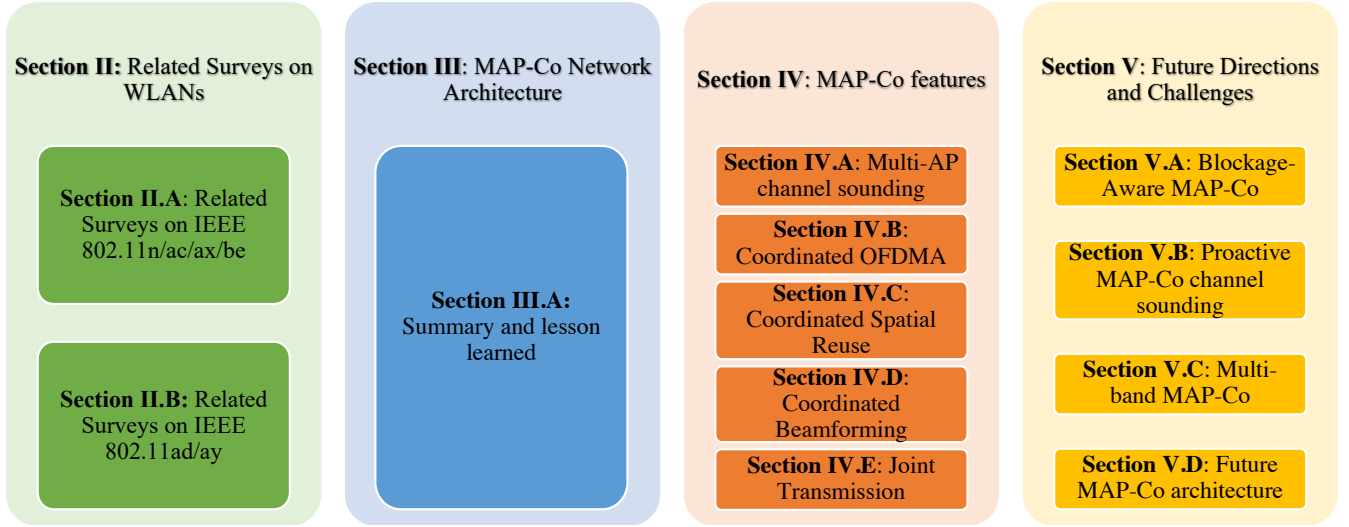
Section II: Related Surveys on WLANs

Section II.A: Related Surveys on IEEE 802.11n/ac/ax/be

Section II.B: Related Surveys on IEEE 802.11ad/ay

Section III: MAP-Co Network Architecture

Section III.A: Summary and lesson learned

Section IV: MAP-Co features

Section IV.A: Multi-AP channel sounding

Section IV.B: Coordinated OFDMA

Section IV.C: Coordinated Spatial Reuse

Section IV.D: Coordinated Beamforming

Section IV.E: Joint Transmission

Section V: Future Directions and Challenges

Section V.A: Blockage-Aware MAP-Co

Section V.B: Proactive MAP-Co channel sounding

Section V.C: Multi-band MAP-Co

Section V.D: Future MAP-Co architecture